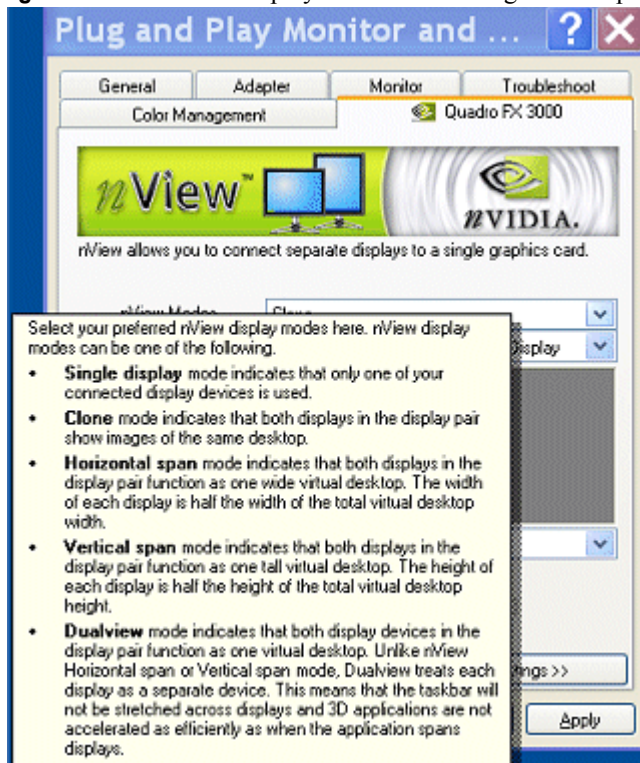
Plug and Play Monitor and ...

General
Adapter
Monitor
Troubleshoot
Color Management
Quadro FX 3000

nView™
nVIDIA.

nView allows you to connect separate displays to a single graphics card.

nView Modes
Clone
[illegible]isplay

Select your preferred nView display modes here. nView display modes can be one of the following.

• **Single display** mode indicates that only one of your connected display devices is used.

• **Clone** mode indicates that both displays in the display pair show images of the same desktop.

• **Horizontal span** mode indicates that both displays in the display pair function as one wide virtual desktop. The width of each display is half the width of the total virtual desktop width.

• **Vertical span** mode indicates that both displays in the display pair function as one tall virtual desktop. The height of each display is half the height of the total virtual desktop height.

• **Dualview** mode indicates that both display devices in the display pair function as one virtual desktop. Unlike nView Horizontal span or Vertical span mode, Dualview treats each display as a separate device. This means that the taskbar will not be stretched across displays and 3D applications are not accelerated as efficiently as when the application spans displays.

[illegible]ttings >>
Apply